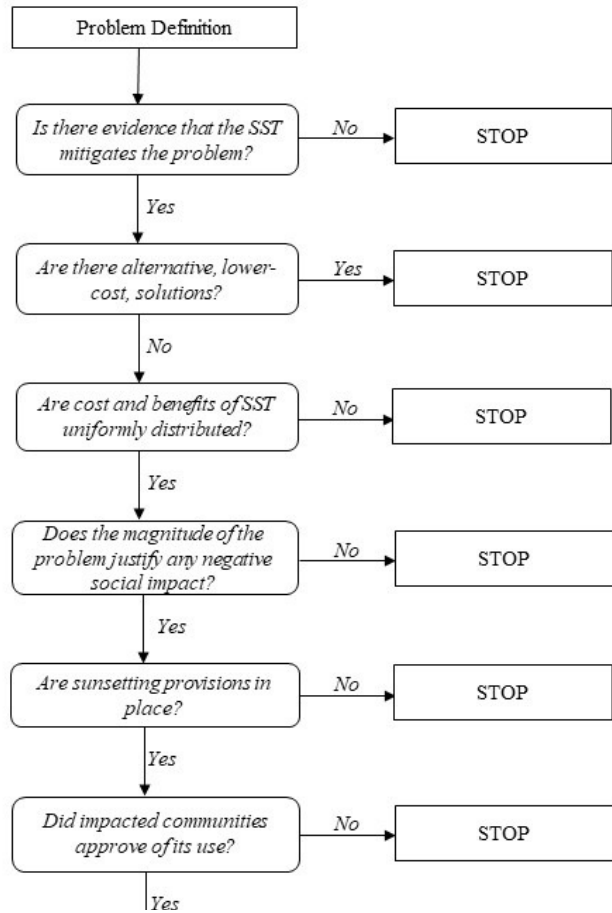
Problem Definition

Is there evidence that the SST mitigates the problem?

No

STOP

Yes

Are there alternative, lower-cost, solutions?

Yes

STOP

No

Are cost and benefits of SST uniformly distributed?

No

STOP

Yes

Does the magnitude of the problem justify any negative social impact?

No

STOP

Yes

Are sunsetting provisions in place?

No

STOP

Yes

Did impacted communities approve of its use?

No

STOP

Yes